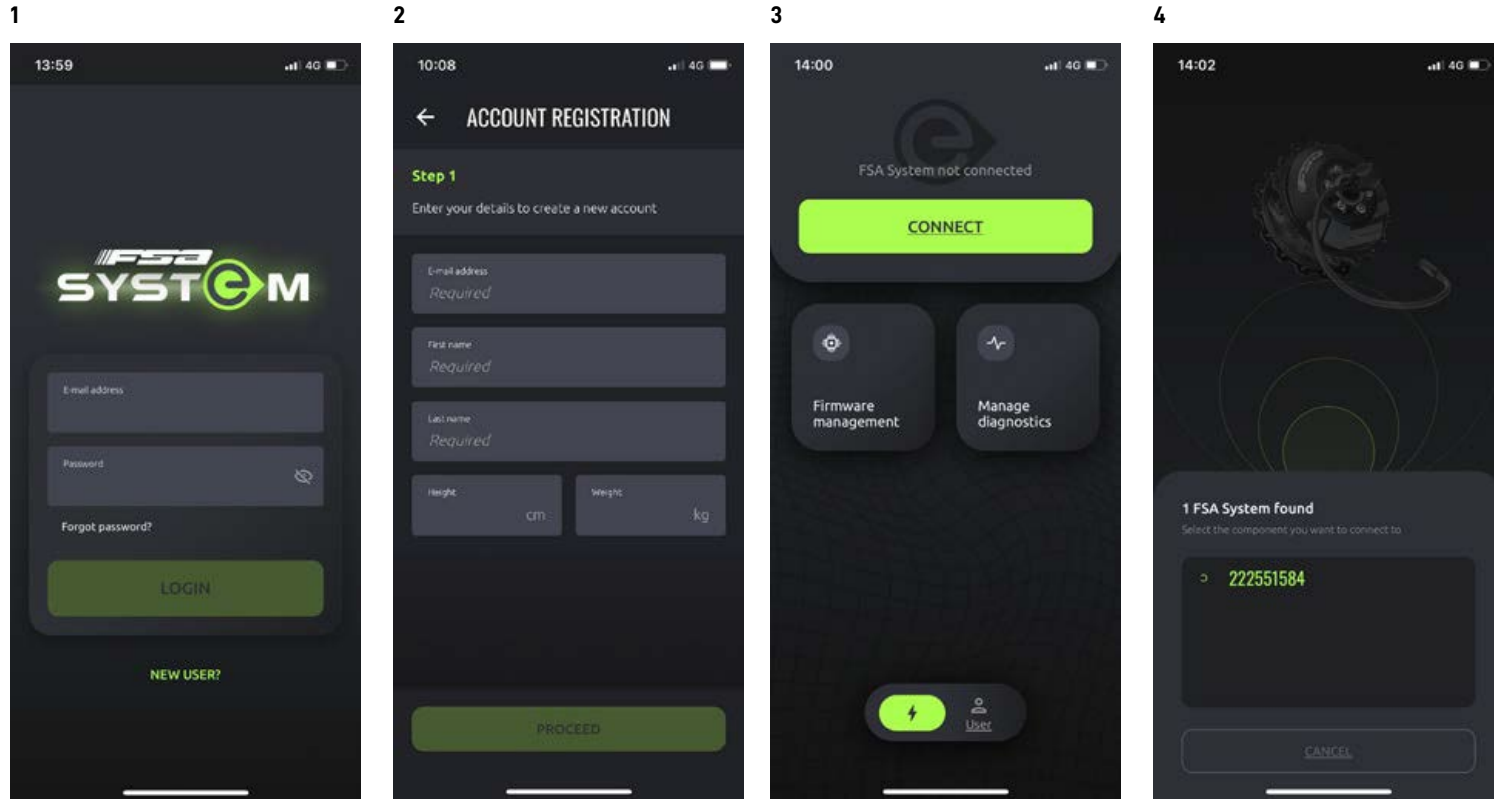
1

13:59

4G

FSA
SYSTEM

E-mail address

Password

Forgot password?

LOGIN

NEW USER?

2

10:08

4G

← ACCOUNT REGISTRATION

Step 1

Enter your details to create a new account

E-mail address
Required

First name
Required

Last name
Required

Height
cm

Weight
kg

PROCEED

3

14:00

4G

FSA System not connected

CONNECT

Firmware management

Manage diagnostics

User

4

14:02

4G

1 FSA System found

Select the component you want to connect to

222551584

CANCEL